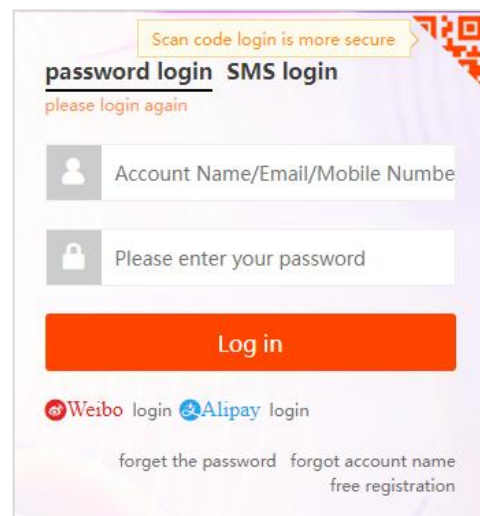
Scan code login is more secure

password login SMS login

please login again

Account Name/Email/Mobile Numbe

Please enter your password

Log in

Weibo login Alipay login

forget the password forgot account name
free registration